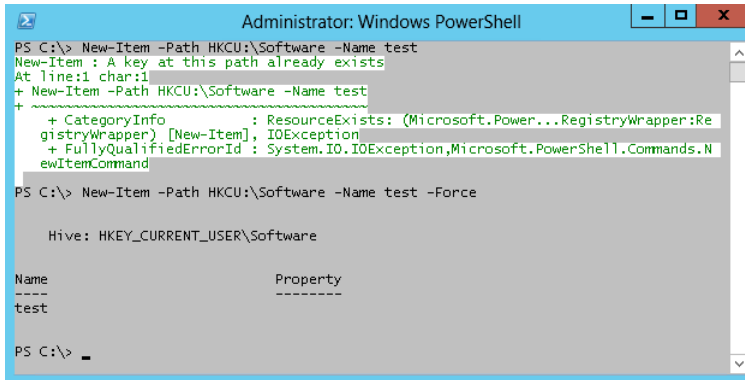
Administrator: Windows PowerShell

PS C:\> New-Item -Path HKCU:\Software -Name test
New-Item : A key at this path already exists
At line:1 char:1
+ New-Item -Path HKCU:\Software -Name test
+ ~~~~~~~~~~~~~~~~~~~~~~~~~~~~~~~~~~~~~~~~
    + CategoryInfo          : ResourceExists: (Microsoft.Power...RegistryWrapper:RegistryWrapper) [New-Item], IOException
    + FullyQualifiedErrorId : System.IO.IOException,Microsoft.PowerShell.Commands.NewItemCommand

PS C:\> New-Item -Path HKCU:\Software -Name test -Force

    Hive: HKEY_CURRENT_USER\Software

Name                           Property
----                           --------
test

PS C:\> _